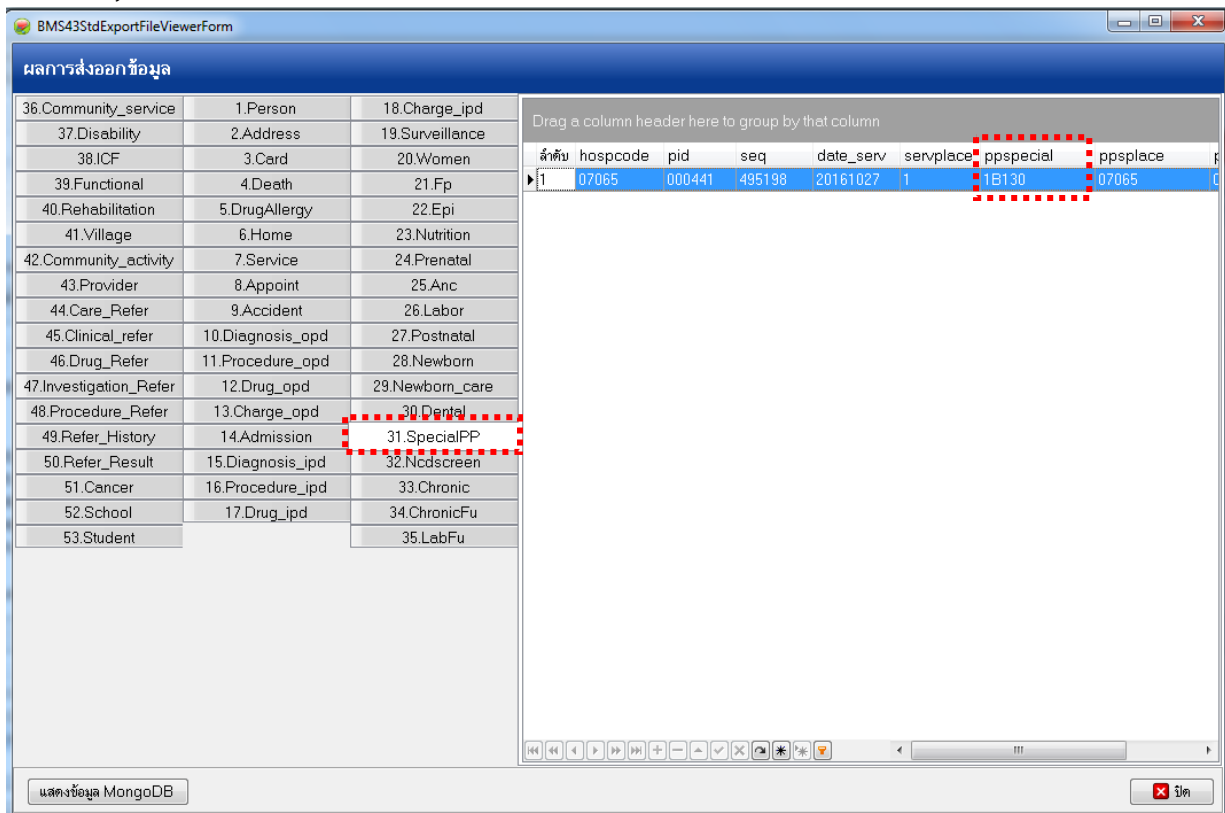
BMS43StdExportFileViewerForm

ผลการส่งออกข้อมูล

36.Community_service
37.Disability
38.ICF
39.Functional
40.Rehabilitation
41.Village
42.Community_activity
43.Provider
44.Care_Refer
45.Clinical_refer
46.Drug_Refer
47.Investigation_Refer
48.Procedure_Refer
49.Refer_History
50.Refer_Result
51.Cancer
52.School
53.Student

1.Person
2.Address
3.Card
4.Death
5.DrugAllergy
6.Home
7.Service
8.Appoint
9.Accident
10.Diagnosis_opd
11.Procedure_opd
12.Drug_opd
13.Charge_opd
14.Admission
15.Diagnosis_ipd
16.Procedure_ipd
17.Drug_ipd

18.Charge_ipd
19.Surveillance
20.Women
21.Fp
22.Epi
23.Nutrition
24.Prenatal
25.Anc
26.Labor
27.Postnatal
28.Newborn
29.Newborn_care
30.Dental
31.SpecialPP
32.Ncdscreen
33.Chronic
34.ChronicFu
35.LabFu

Drag a column header here to group by that column

| ลำดับ | hospcode | pid | seq | date_serv | servplace | ppspecial | ppsplace |
|---|---|---|---|---|---|---|---|
| 1 | 07065 | 000441 | 495198 | 20161027 | 1 | 1B130 | 07065 |

แสดงข้อมูล MongoDB

ปิด